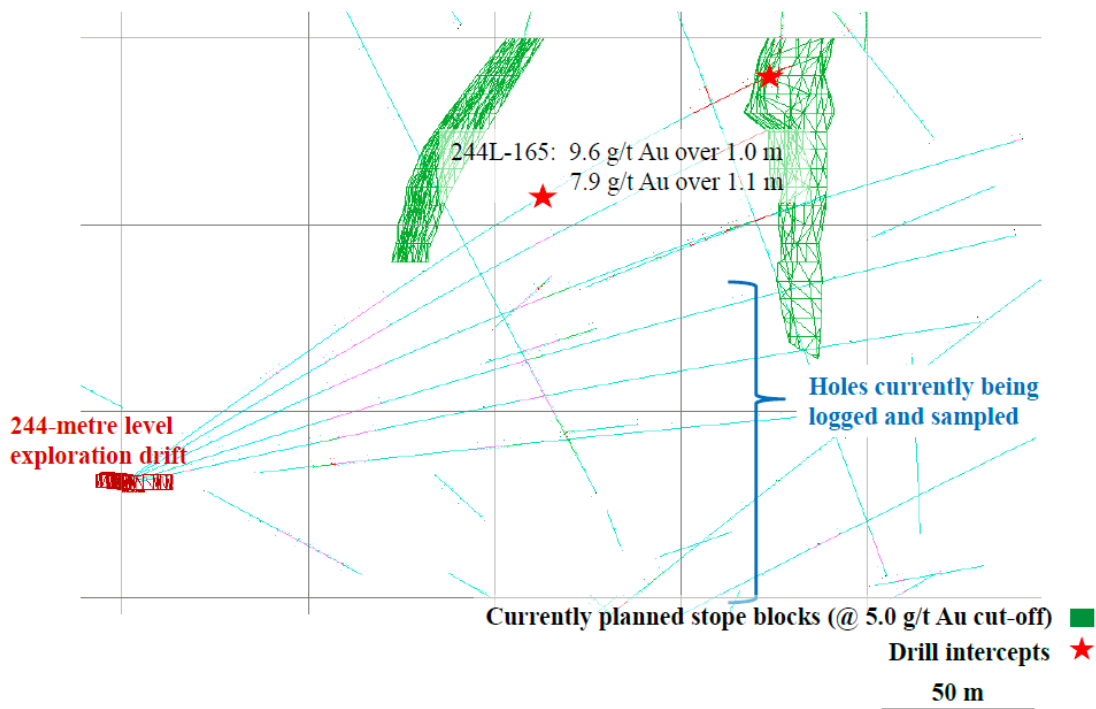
244L-165: 9.6 g/t Au over 1.0 m
7.9 g/t Au over 1.1 m

244-metre level exploration drift

Holes currently being logged and sampled

Currently planned stope blocks (@ 5.0 g/t Au cut-off)

Drill intercepts

50 m